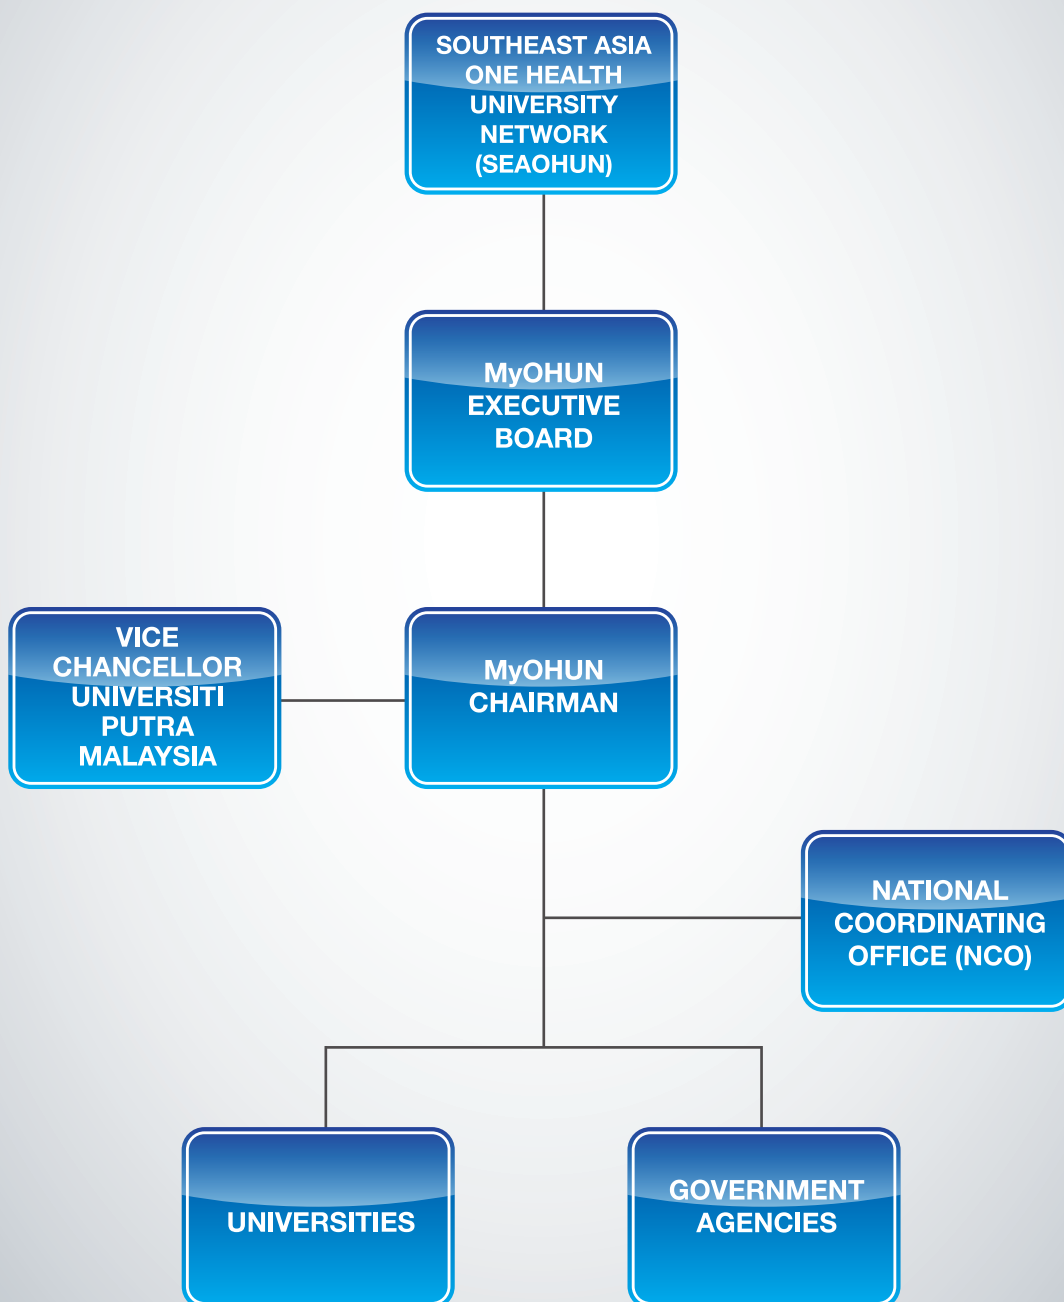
SOUTHEAST ASIA ONE HEALTH UNIVERSITY NETWORK (SEAOHUN)

MyOHUN EXECUTIVE BOARD

VICE CHANCELLOR UNIVERSITI PUTRA MALAYSIA

MyOHUN CHAIRMAN

NATIONAL COORDINATING OFFICE (NCO)

UNIVERSITIES

GOVERNMENT AGENCIES